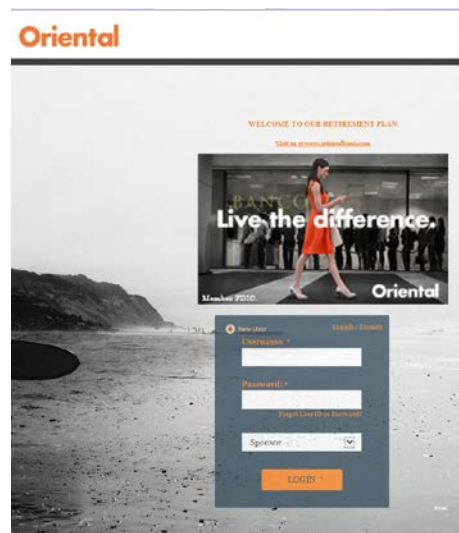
Oriental

WELCOME TO OUR RETIREMENT PLAN

Visit us at www.orientalbank.com

BANCO

Live the difference.

Member FDIC

Oriental

New User

English / Español

Username: *

Password: *

Forgot User ID or Password?

Sponsor

LOGIN